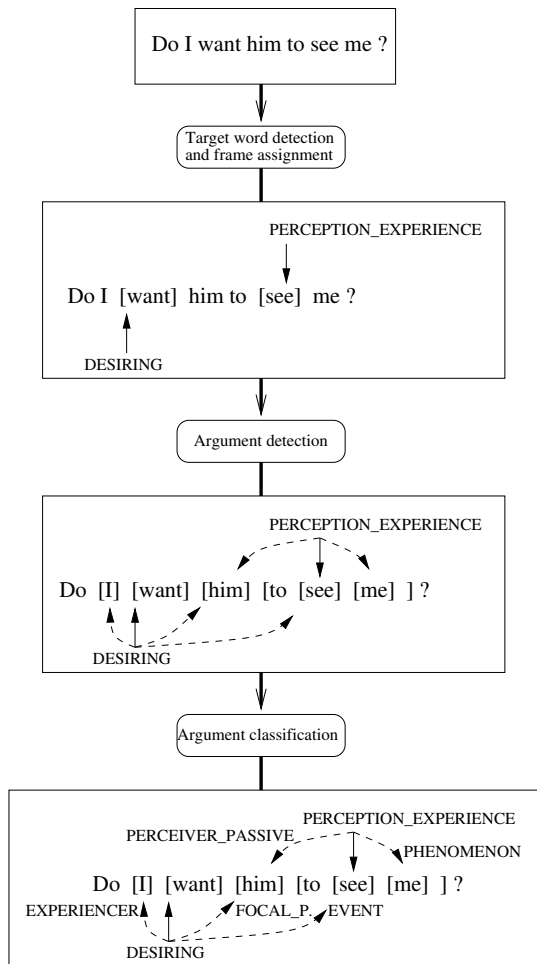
Do I want him to see me ?

Target word detection and frame assignment

PERCEPTION_EXPERIENCE

Do I [want] him to [see] me ?

DESIRING

Argument detection

PERCEPTION_EXPERIENCE

Do [I] [want] [him] [to [see] [me] ] ?

DESIRING

Argument classification

PERCEPTION_EXPERIENCE

PERCEIVER_PASSIVE

PHENOMENON

Do [I] [want] [him] [to [see] [me] ] ?

EXPERIENCER

FOCAL_P.

EVENT

DESIRING